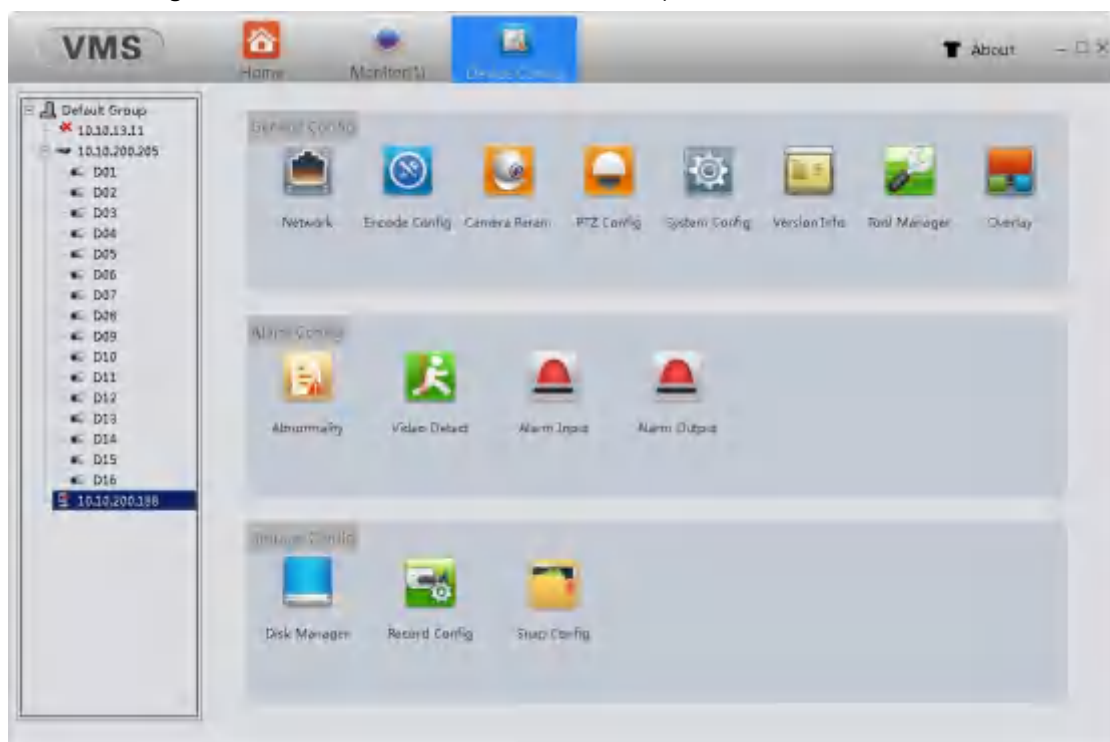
VMS

Home

Monitor(1)

Device Config

About

Default Group
10.10.13.11
10.10.200.205
D01
D02
D03
D04
D05
D06
D07
D08
D09
D10
D11
D12
D13
D14
D15
D16
10.10.200.198

General Config

Network

Encode Config

Camera Param

PTZ Config

System Config

Version Info

Tool Manager

Overlay

Alarm Config

Abnormality

Video Detect

Alarm Input

Alarm Output

Storage Config

Disk Manager

Record Config

Snap Config